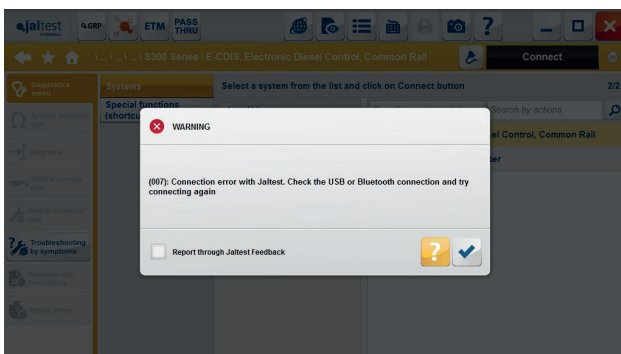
jaltest ETM PASS THRU

\...\...\...\ S300 Series \ E-CDIS, Electronic Diesel Control, Common Rail

Connect

2/2

Diagnostics menu

Systems

Select a system from the list and click on Connect button

Special functions (shortcu

Search by actions

el Control, Common Rail

ter

Troubleshooting by symptoms

WARNING

(007): Connection error with Jaltest. Check the USB or Bluetooth connection and try connecting again

Report through Jaltest Feedback